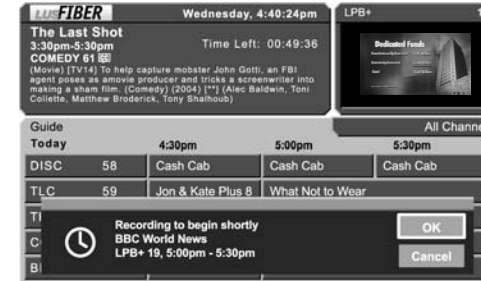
EPB FIBER

Wednesday, 4:40:24pm

The Last Shot
3:30pm-5:30pm
Time Left: 00:49:36
COMEDY 61
(Movie) [TV14] To help capture mobster John Gotti, an FBI agent poses as amovie producer and tricks a screenwriter into making a sham film. (Comedy) (2004) [**] (Alec Baldwin, Toni Collette, Matthew Broderick, Tony Shalhoub)

LPB+

Dedicated Foods

Guide
All Channe
Today
4:30pm
5:00pm
5:30pm

| DISC | 58 | Cash Cab | Cash Cab | Cash Cab |
|---|---|---|---|---|
| TLC | 59 | Jon & Kate Plus 8 | What Not to Wear | |

TI
C
B

Recording to begin shortly
BBC World News
LPB+ 19, 5:00pm - 5:30pm

OK
Cancel